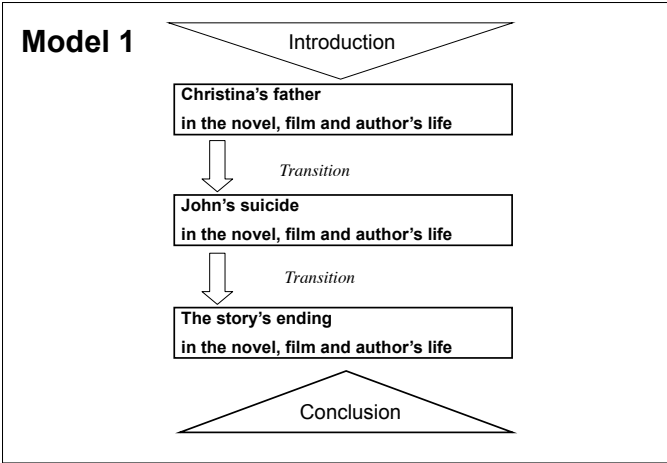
Model 1

Introduction

Christina's father
in the novel, film and author's life

*Transition*

John's suicide
in the novel, film and author's life

*Transition*

The story's ending
in the novel, film and author's life

Conclusion